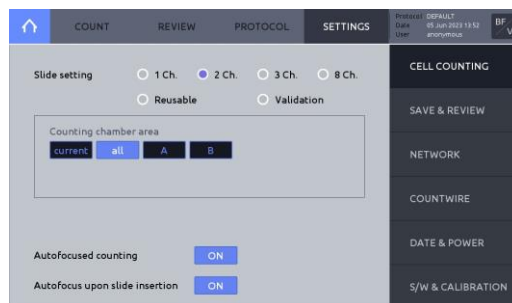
COUNT REVIEW PROTOCOL SETTINGS

Protocol DEFAULT
Date 05 Jun 2023 13:52
User anonymous

BF
V

Slide setting 1 Ch. 2 Ch. 3 Ch. 8 Ch.
Reusable Validation

Counting chamber area
current all A B

Autofocused counting ON
Autofocus upon slide insertion ON

CELL COUNTING
SAVE & REVIEW
NETWORK
COUNTWIRE
DATE & POWER
S/W & CALIBRATION